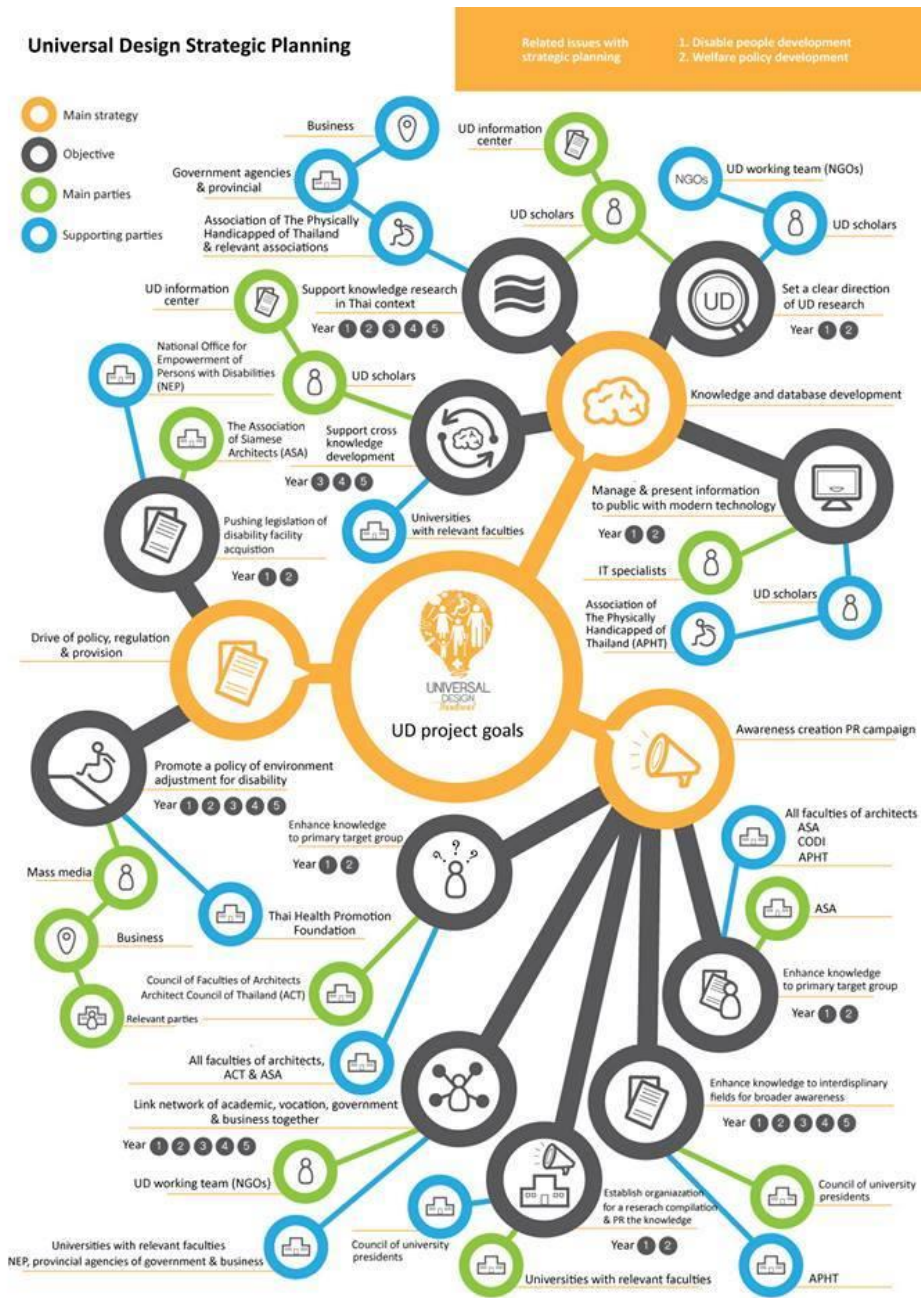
Universal Design Strategic Planning

Related issues with strategic planning

1. Disable people development
2. Welfare policy development

Main strategy
Objective
Main parties
Supporting parties

Business

Government agencies & provincial

Association of The Physically Handicapped of Thailand & relevant associations

UD information center

UD scholars

NGOs

UD working team (NGOs)

UD scholars

UD

Set a clear direction of UD research

Year 1 2

UD information center

Support knowledge research in Thai context

Year 1 2 3 4 5

National Office for Empowerment of Persons with Disabilities (NEP)

UD scholars

Knowledge and database development

The Association of Siamese Architects (ASA)

Support cross knowledge development

Year 3 4 5

Manage & present information to public with modern technology

Year 1 2

Pushing legislation of disability facility acquistion

Year 1 2

Universities with relevant faculties

IT specialists

UD scholars

Association of The Physically Handicapped of Thailand (APHT)

Drive of policy, regulation & provision

UNIVERSAL DESIGN

UD project goals

Awareness creation PR campaign

Promote a policy of environment adjustment for disability

Year 1 2 3 4 5

Enhance knowledge to primary target group

Year 1 2

All faculties of architects
ASA
CODI
APHT

ASA

Mass media

Thai Health Promotion Foundation

Business

Enhance knowledge to primary target group

Year 1 2

Council of Faculties of Architects
Architect Council of Thailand (ACT)

Relevant parties

All faculties of architects, ACT & ASA

Link network of academic, vocation, government & business together

Year 1 2 3 4 5

Enhance knowledge to interdisplinary fields for broader awareness

Year 1 2 3 4 5

UD working team (NGOs)

Establish organiazation for a reserach compilation & PR the knowledge

Year 1 2

Council of university presidents

Universities with relevant faculties
NEP, provincial agencies of government & business

Council of university presidents

Universities with relevant faculties

APHT